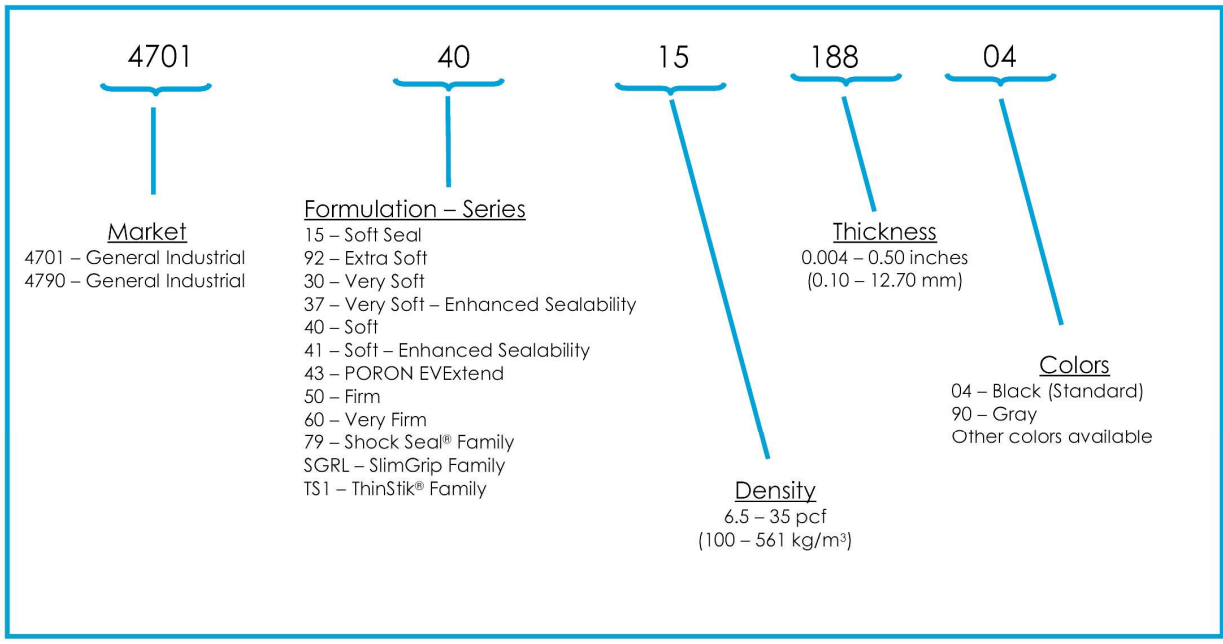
4701 40 15 188 04

Market
4701 – General Industrial
4790 – General Industrial

Formulation – Series
15 – Soft Seal
92 – Extra Soft
30 – Very Soft
37 – Very Soft – Enhanced Sealability
40 – Soft
41 – Soft – Enhanced Sealability
43 – PORON EVExtend
50 – Firm
60 – Very Firm
79 – Shock Seal® Family
SGRL – SlimGrip Family
TS1 – ThinStik® Family

Thickness
0.004 – 0.50 inches
(0.10 – 12.70 mm)

Colors
04 – Black (Standard)
90 – Gray
Other colors available

Density
6.5 – 35 pcf
(100 – 561 kg/m$^3$)